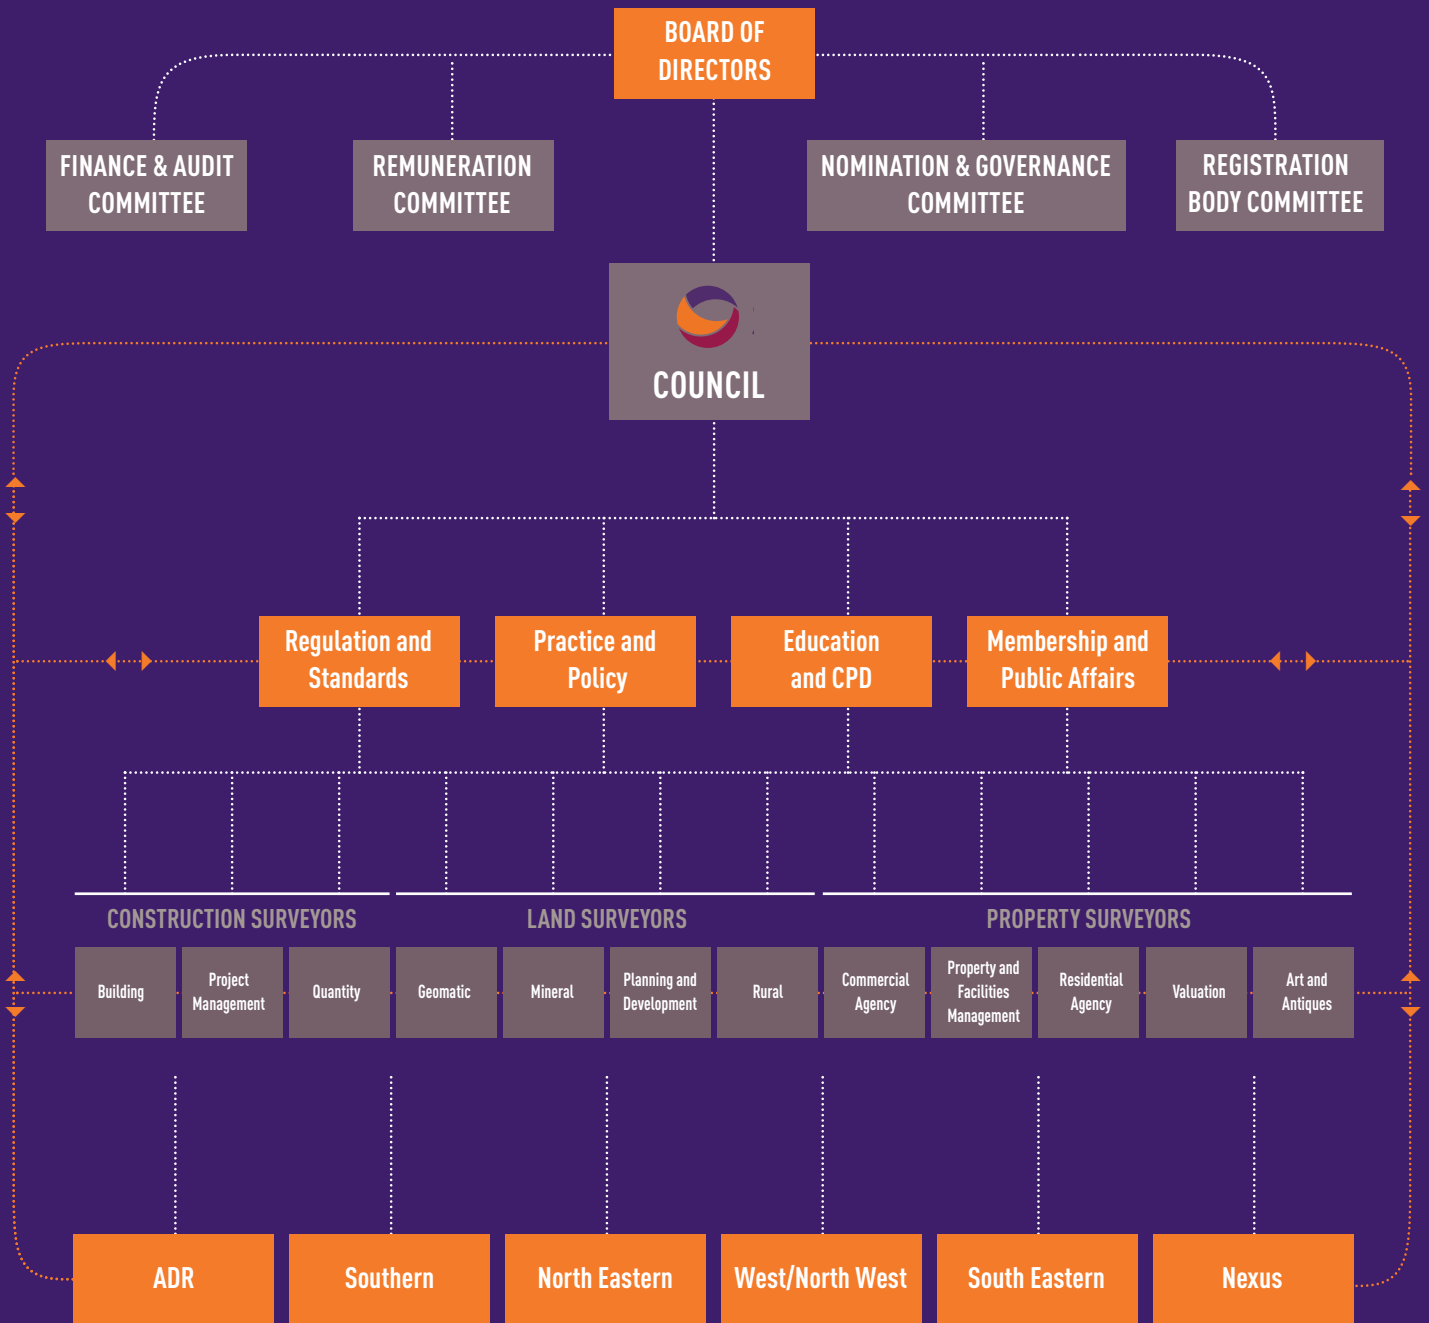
BOARD OF DIRECTORS

FINANCE & AUDIT COMMITTEE

REMUNERATION COMMITTEE

NOMINATION & GOVERNANCE COMMITTEE

REGISTRATION BODY COMMITTEE

COUNCIL

Regulation and Standards

Practice and Policy

Education and CPD

Membership and Public Affairs

CONSTRUCTION SURVEYORS

LAND SURVEYORS

PROPERTY SURVEYORS

Building

Project Management

Quantity

Geomatic

Mineral

Planning and Development

Rural

Commercial Agency

Property and Facilities Management

Residential Agency

Valuation

Art and Antiques

ADR

Southern

North Eastern

West/North West

South Eastern

Nexus